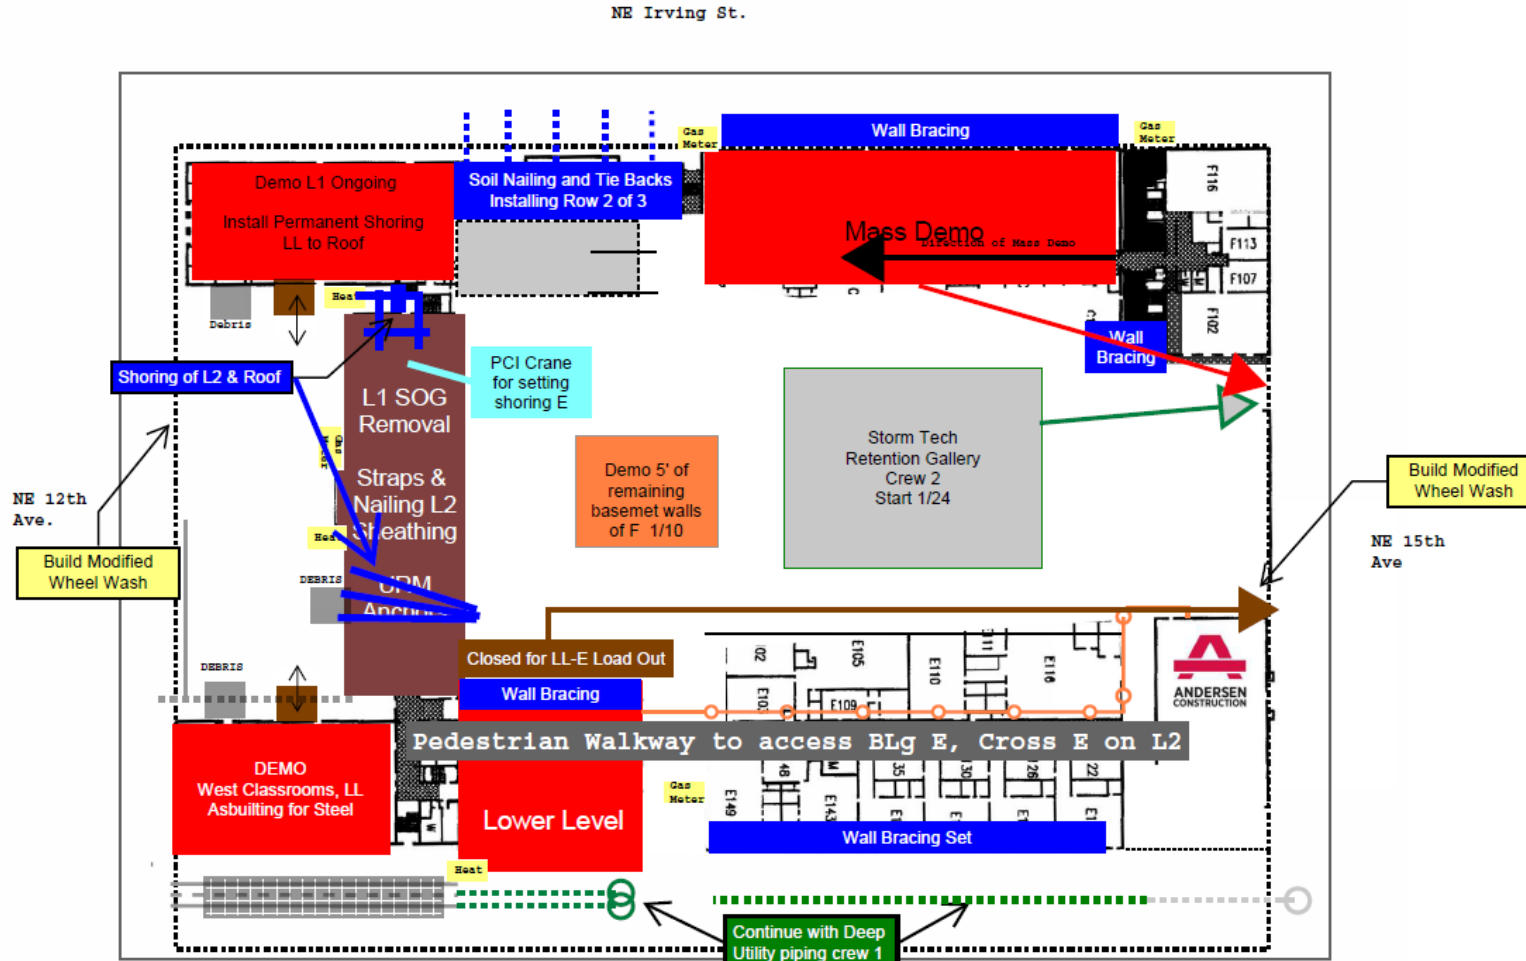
NE Irving St.

Gas Meter

Wall Bracing

Gas Meter

Demo L1 Ongoing

Install Permanent Shoring LL to Roof

Soil Nailing and Tie Backs Installing Row 2 of 3

Mass Demo

Direction of Mass Demo

F116

F113

F107

F102

Debris

Heat

Wall Bracing

Shoring of L2 & Roof

PCI Crane for setting shoring E

L1 SOG Removal

Straps & Nailing L2 Sheathing

URM Anchors

Gas Meter

Heat

DEBRIS

Storm Tech Retention Gallery Crew 2 Start 1/24

Demo 5' of remaining basemet walls of F 1/10

NE 12th Ave.

Build Modified Wheel Wash

Build Modified Wheel Wash

NE 15th Ave

Closed for LL-E Load Out

DEBRIS

Wall Bracing

E105

E110

E116

F109

ANDERSEN CONSTRUCTION

Pedestrian Walkway to access BLg E, Cross E on L2

DEMO West Classrooms, LL Asbuilting for Steel

Lower Level

Gas Meter

E149

E143

Wall Bracing Set

Heat

Continue with Deep Utility piping crew 1